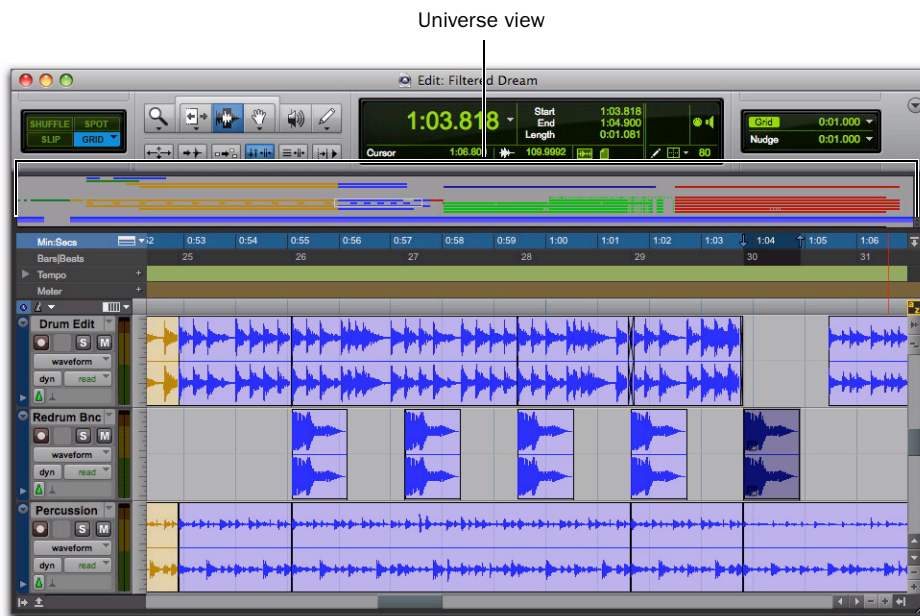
Universe view

Edit: Filtered Dream

SHUFFLE SPOT SLIP GRID

1:03.818

Start 1:03.818
End 1:04.900
Length 0:01.081

Cursor 1:06.80 109.9992

80

Grid 0:01.000
Nudge 0:01.000

Min:Secs 2 0:53 0:54 0:55 0:56 0:57 0:58 0:59 1:00 1:01 1:02 1:03 1:04 1:05 1:06
Bars|Beats 25 26 27 28 29 30 31
Tempo
Meter

Drum Edit
S M
waveform
dyn read

Redrum Bnc
S M
waveform
dyn read

Percussion
S M
waveform
dyn read